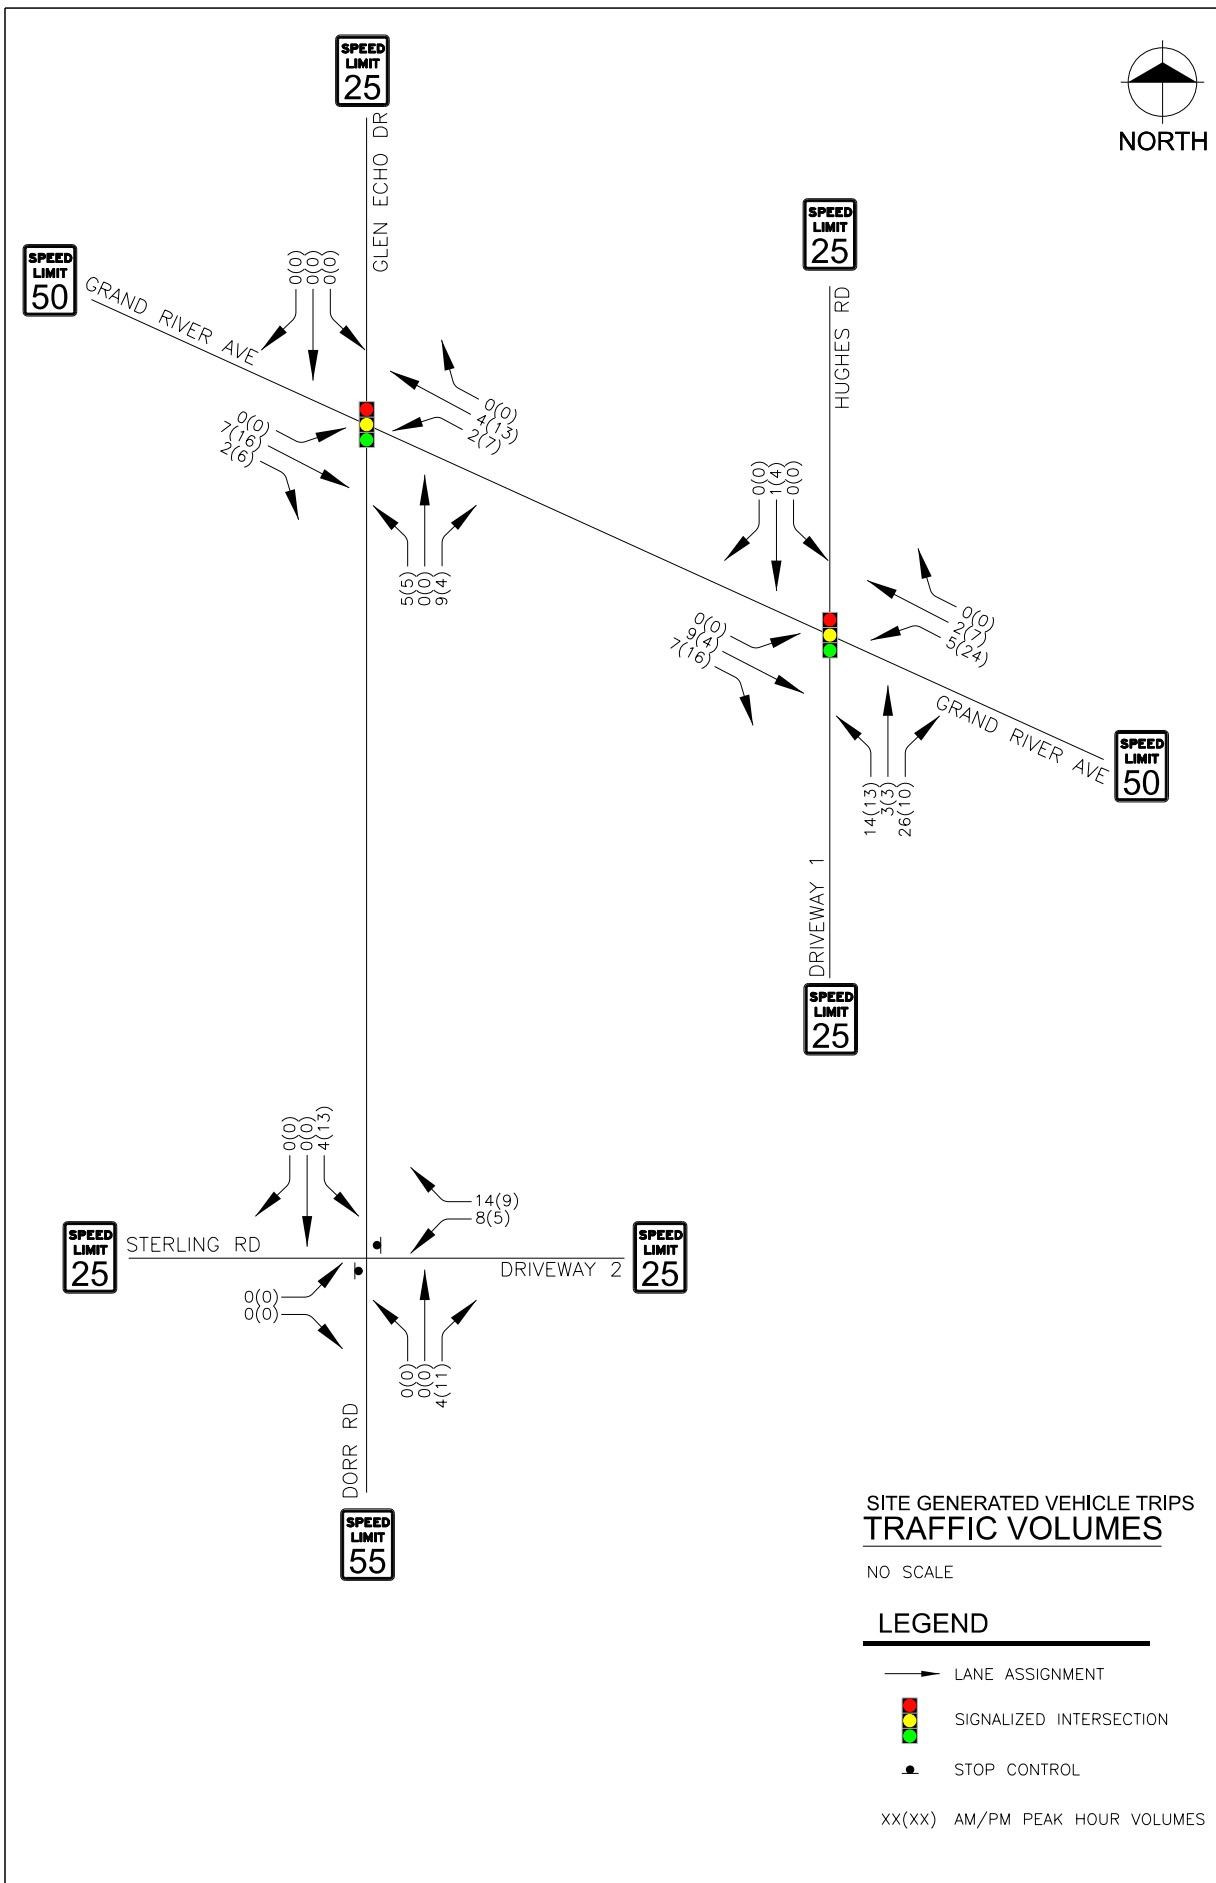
SPEED LIMIT 25

NORTH

GLEN ECHO DR

SPEED LIMIT 50

GRAND RIVER AVE

0(0)
0(0)
0(0)

0(0)
4(13)
2(7)

0(0)
7(16)
2(6)

5(5)
0(0)
9(4)

SPEED LIMIT 25

HUGHES RD

0(0)
1(4)
0(0)

0(0)
2(7)
5(24)

0(0)
9(4)
7(16)

14(13)
3(3)
26(10)

GRAND RIVER AVE

SPEED LIMIT 50

DRIVEWAY 1

SPEED LIMIT 25

0(0)
0(0)
4(13)

14(9)
8(5)

SPEED LIMIT 25

STERLING RD

SPEED LIMIT 25

DRIVEWAY 2

0(0)
0(0)

0(0)
0(0)
4(11)

DORR RD

SPEED LIMIT 55

SITE GENERATED VEHICLE TRIPS
TRAFFIC VOLUMES

NO SCALE

LEGEND

LANE ASSIGNMENT

SIGNALIZED INTERSECTION

STOP CONTROL

XX(XX) AM/PM PEAK HOUR VOLUMES